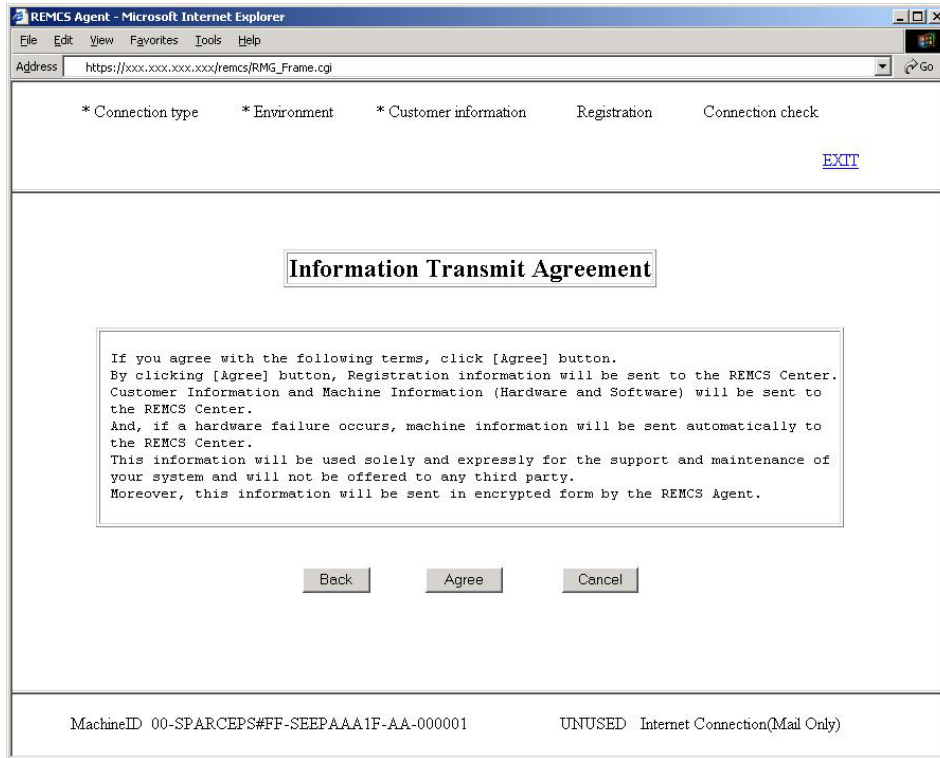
REMCS Agent - Microsoft Internet Explorer

File Edit View Favorites Tools Help

Address https://xxx.xxx.xxx.xxx/remcs/RMG_Frame.cgi

Go

* Connection type * Environment * Customer information Registration Connection check

EXIT

Information Transmit Agreement

If you agree with the following terms, click [Agree] button.
By clicking [Agree] button, Registration information will be sent to the REMCS Center.
Customer Information and Machine Information (Hardware and Software) will be sent to the REMCS Center.
And, if a hardware failure occurs, machine information will be sent automatically to the REMCS Center.
This information will be used solely and expressly for the support and maintenance of your system and will not be offered to any third party.
Moreover, this information will be sent in encrypted form by the REMCS Agent.

Back Agree Cancel

MachineID 00-SPARCEPS#FF-SEEPAAA1F-AA-000001 UNUSED Internet Connection(Mail Only)